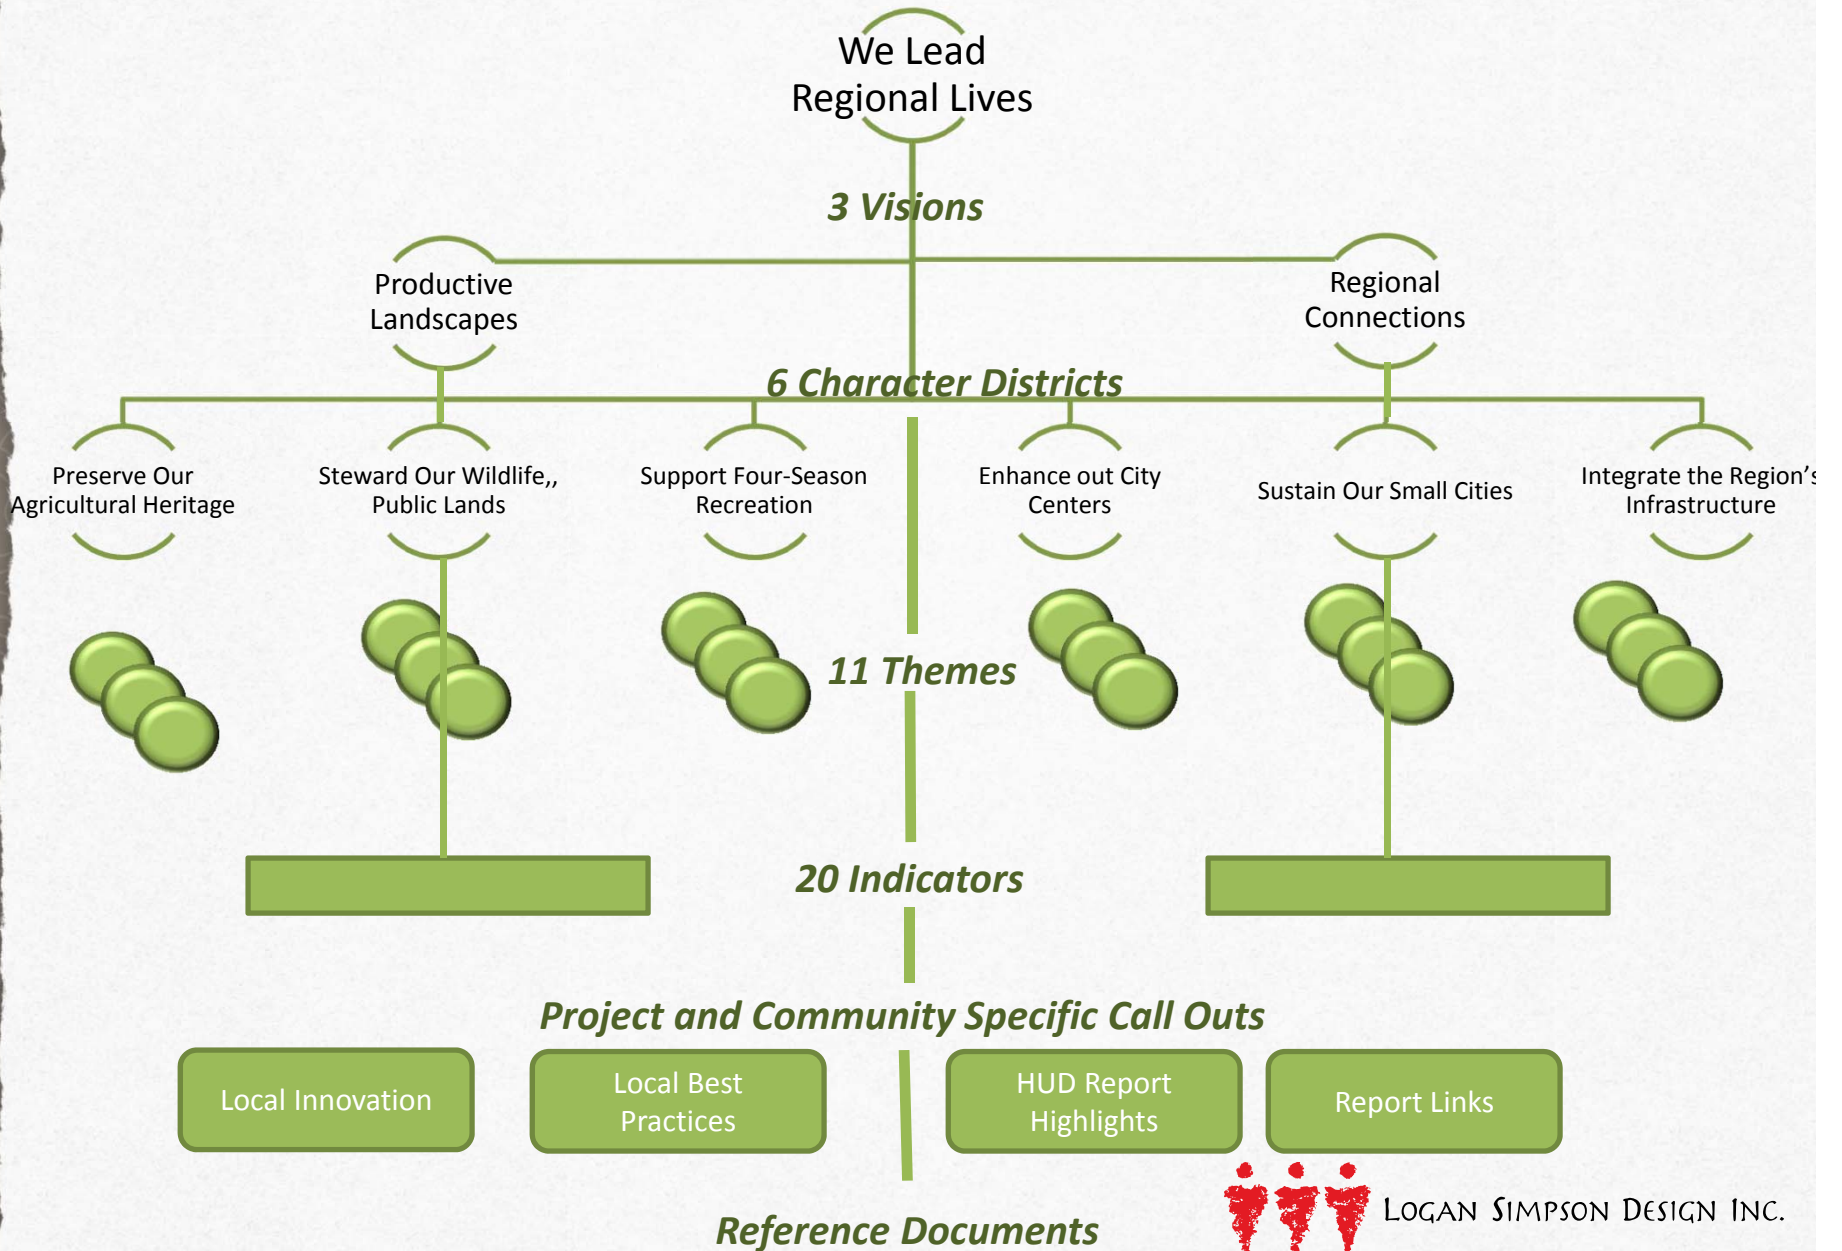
We Lead Regional Lives

3 Visions

Productive Landscapes

Regional Connections

6 Character Districts

Preserve Our Agricultural Heritage

Steward Our Wildlife,, Public Lands

Support Four-Season Recreation

Enhance out City Centers

Sustain Our Small Cities

Integrate the Region's Infrastructure

11 Themes

20 Indicators

Project and Community Specific Call Outs

Local Innovation

Local Best Practices

HUD Report Highlights

Report Links

Reference Documents

Logan Simpson Design Inc.